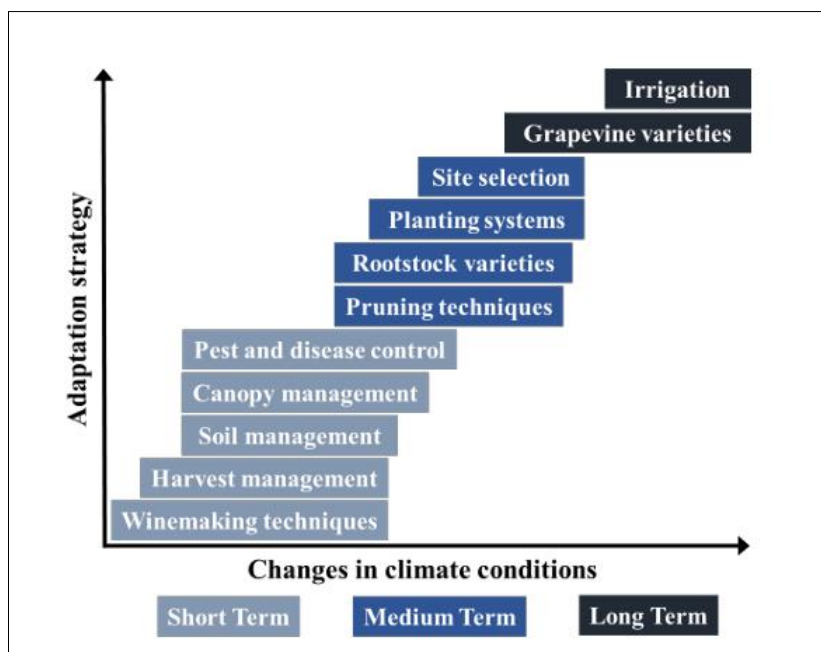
Adaptation strategy

Irrigation

Grapevine varieties

Site selection

Planting systems

Rootstock varieties

Pruning techniques

Pest and disease control

Canopy management

Soil management

Harvest management

Winemaking techniques

Changes in climate conditions

Short Term

Medium Term

Long Term